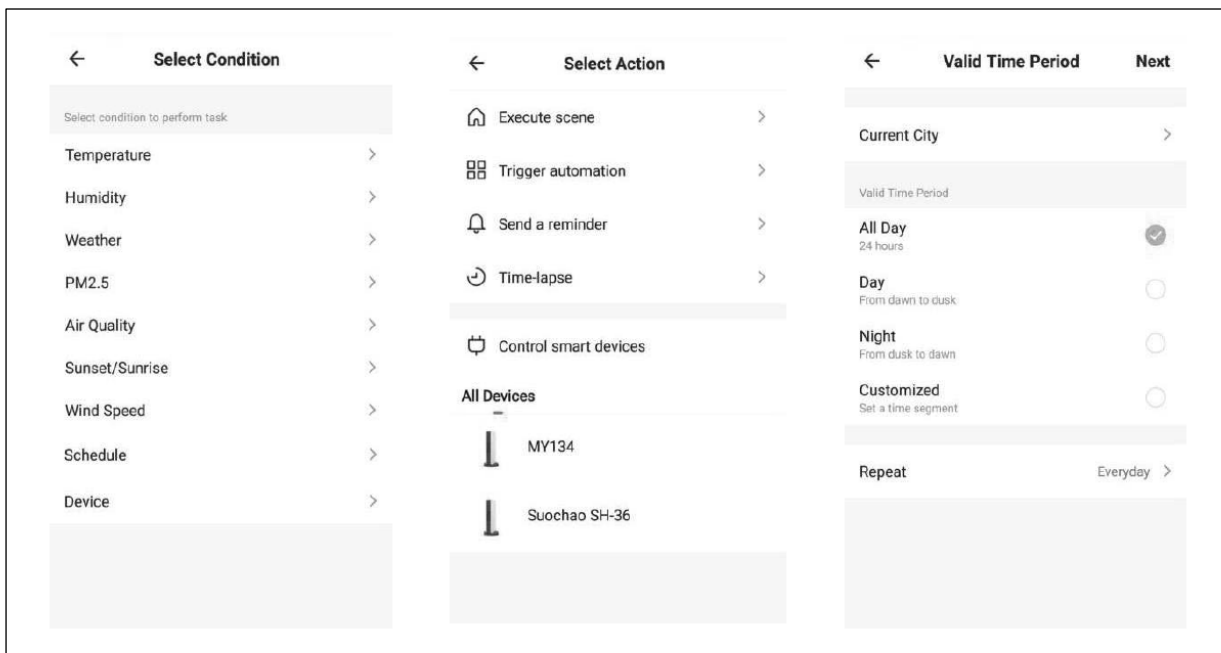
←
Select Condition

Select condition to perform task

Temperature >

Humidity >

Weather >

PM2.5 >

Air Quality >

Sunset/Sunrise >

Wind Speed >

Schedule >

Device >

←
Select Action

Execute scene >

Trigger automation >

Send a reminder >

Time-lapse >

Control smart devices

All Devices

MY134

Suochao SH-36

←
Valid Time Period
Next

Current City >

Valid Time Period

All Day
24 hours

Day
From dawn to dusk

Night
From dusk to dawn

Customized
Set a time segment

Repeat
Everyday >